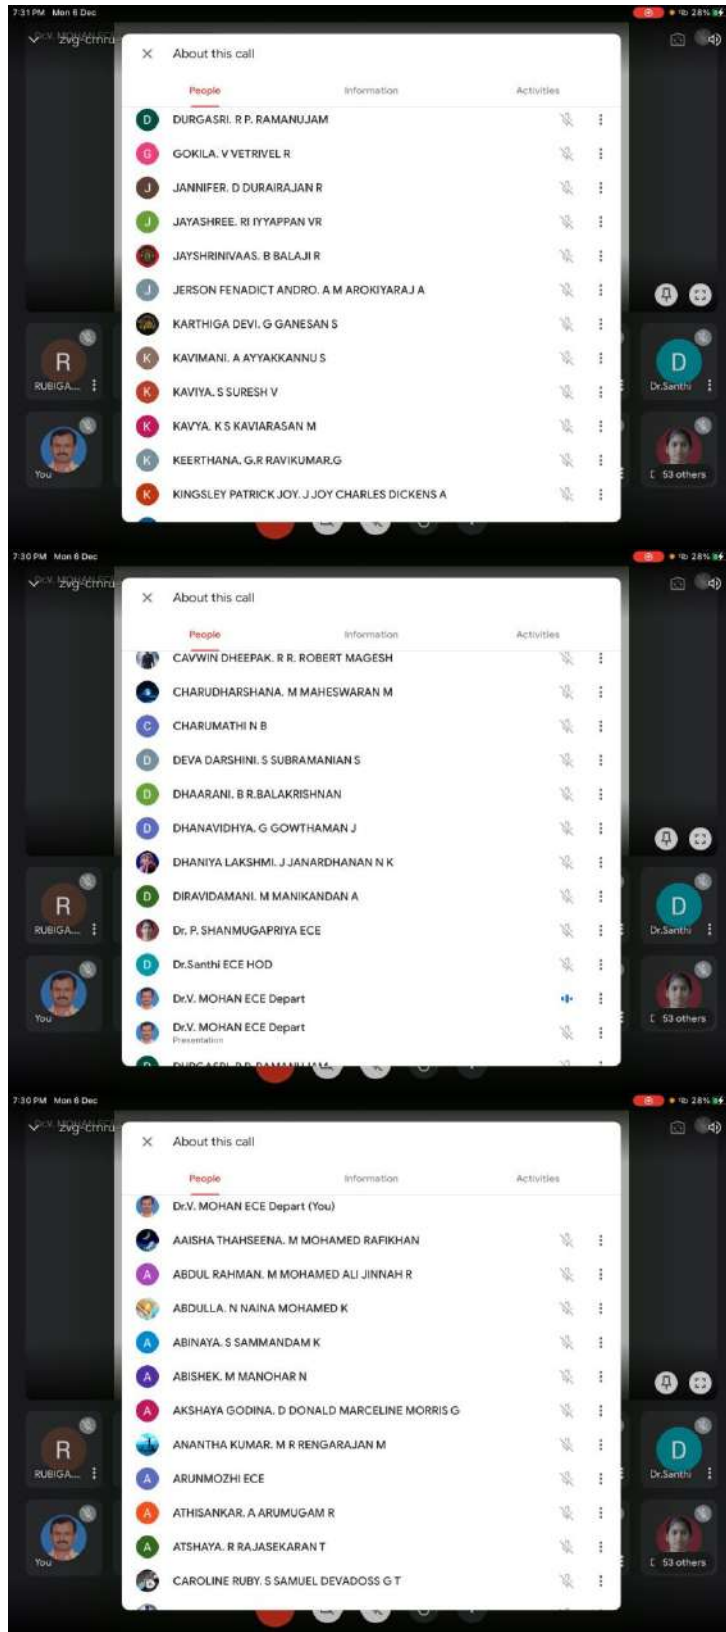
7:31 PM Mon 6 Dec
28%
zvg-cmru
About this call
People Information Activities
D DURGASRI. R P. RAMANUJAM
G GOKILA. V VETRIVEL R
J JANNIFER. D DURAIRAJAN R
J JAYASHREE. RI IYYAPPAN VR
JAYSHRINIVAAS. B BALAJI R
J JERSON FENADICT ANDRO. A M AROKIYARAJ A
KARTHIGA DEVI. G GANESAN S
K KAVIMANI. A AYYAKKANNU S
K KAVIYA. S SURESH V
K KAVYA. K S KAVIARASAN M
K KEERTHANA. G.R RAVIKUMAR.G
K KINGSLEY PATRICK JOY. J JOY CHARLES DICKENS A
R RUBIGA...
You
D Dr.Santhi
53 others

7:30 PM Mon 6 Dec
28%
zvg-cmru
About this call
People Information Activities
CAVWIN DHEEPAK. R R. ROBERT MAGESH
CHARUDHARSHANA. M MAHESWARAN M
C CHARUMATHI N B
D DEVA DARSHINI. S SUBRAMANIAN S
D DHAARANI. B R.BALAKRISHNAN
D DHANAVIDHYA. G GOWTHAMAN J
DHANIYA LAKSHMI. J JANARDHANAN N K
D DIRAVIDAMANI. M MANIKANDAN A
Dr. P. SHANMUGAPRIYA ECE
D Dr.Santhi ECE HOD
Dr.V. MOHAN ECE Depart
Dr.V. MOHAN ECE Depart
Presentation
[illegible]
R RUBIGA...
You
D Dr.Santhi
53 others

7:30 PM Mon 6 Dec
28%
zvg-cmru
About this call
People Information Activities
Dr.V. MOHAN ECE Depart (You)
AAISHA THAHSEENA. M MOHAMED RAFIKHAN
A ABDUL RAHMAN. M MOHAMED ALI JINNAH R
ABDULLA. N NAINA MOHAMED K
A ABINAYA. S SAMMANDAM K
A ABISHEK. M MANOHAR N
A AKSHAYA GODINA. D DONALD MARCELINE MORRIS G
ANANTHA KUMAR. M R RENGARAJAN M
A ARUNMOZHI ECE
A ATHISANKAR. A ARUMUGAM R
A ATSHAYA. R RAJASEKARAN T
CAROLINE RUBY. S SAMUEL DEVADOSS G T
R RUBIGA...
You
D Dr.Santhi
53 others